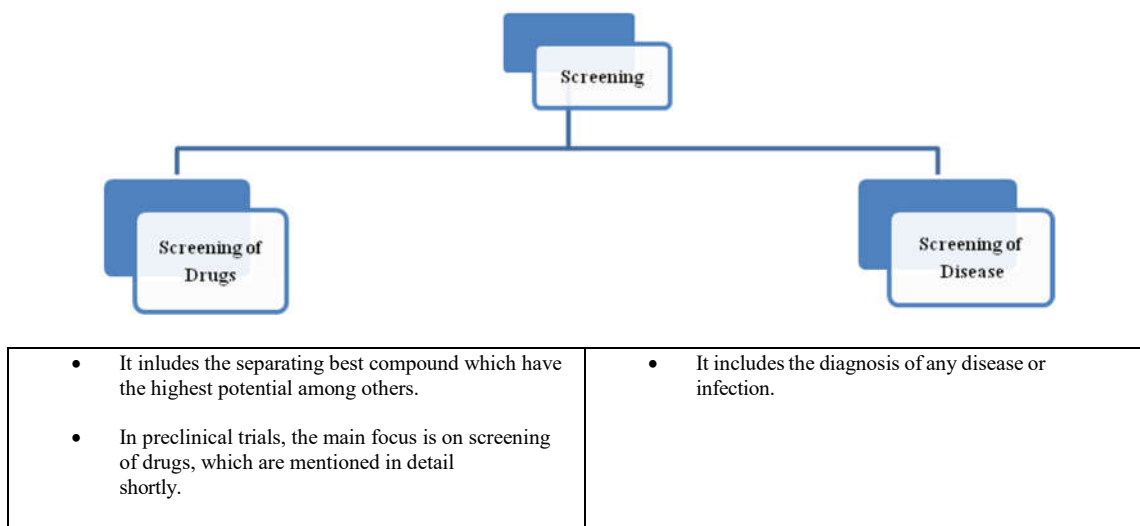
Screening

Screening of Drugs

Screening of Disease

| • It inludes the separating best compound which have the highest potential among others.<br><br>• In preclinical trials, the main focus is on screening of drugs, which are mentioned in detail shortly. | • It includes the diagnosis of any disease or infection. |
|---|---|